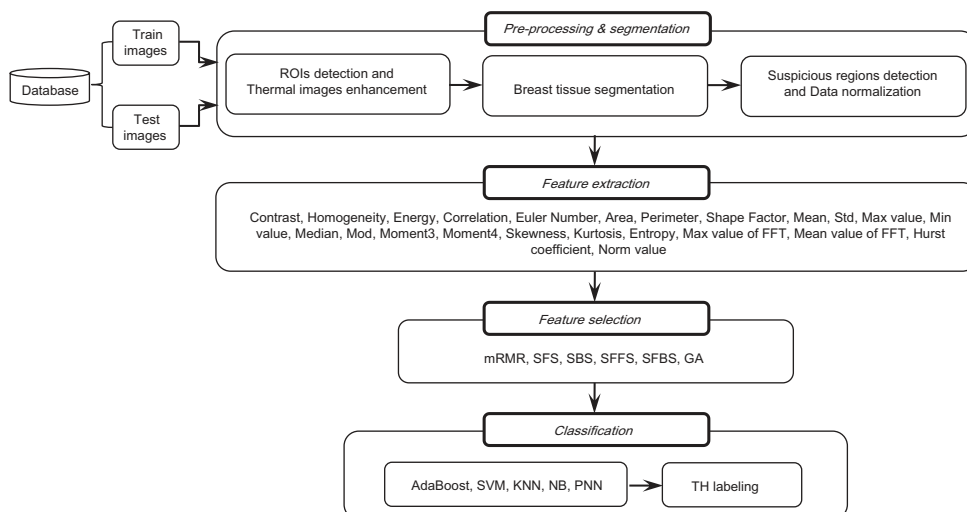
Database

Train images

Test images

Pre-processing & segmentation

ROIs detection and Thermal images enhancement

Breast tissue segmentation

Suspicious regions detection and Data normalization

Feature extraction

Contrast, Homogeneity, Energy, Correlation, Euler Number, Area, Perimeter, Shape Factor, Mean, Std, Max value, Min value, Median, Mod, Moment3, Moment4, Skewness, Kurtosis, Entropy, Max value of FFT, Mean value of FFT, Hurst coefficient, Norm value

Feature selection

mRMR, SFS, SBS, SFFS, SFBS, GA

Classification

AdaBoost, SVM, KNN, NB, PNN

TH labeling